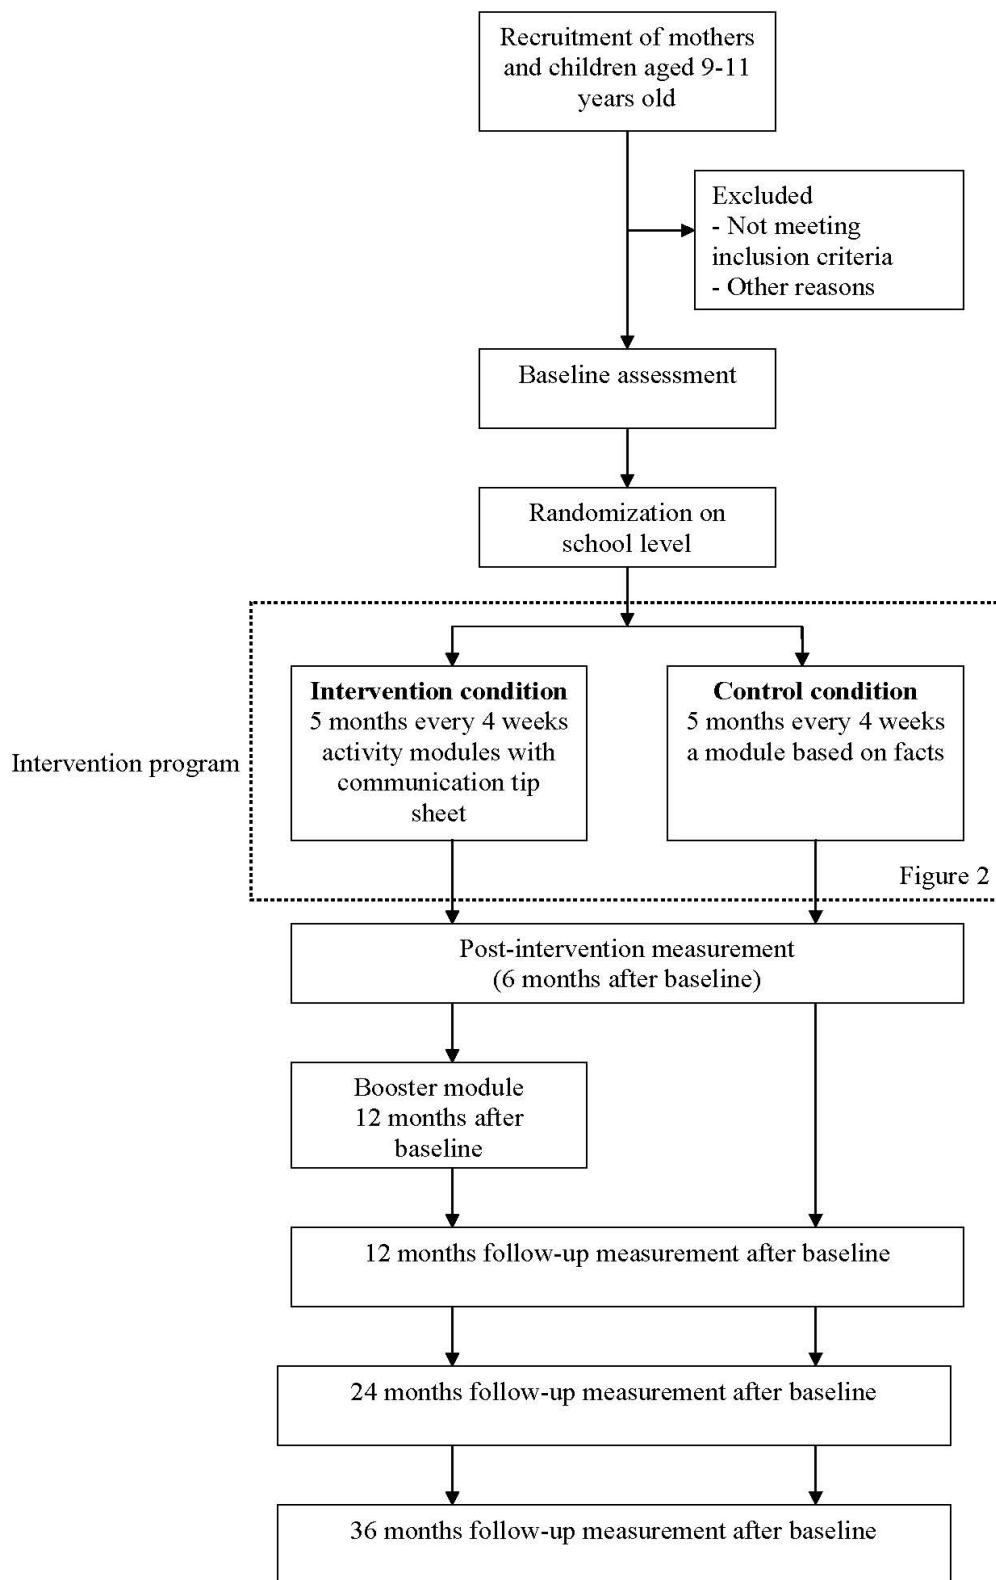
Recruitment of mothers and children aged 9-11 years old

Excluded
- Not meeting inclusion criteria
- Other reasons

Baseline assessment

Randomization on school level

Intervention program

**Intervention condition**
5 months every 4 weeks activity modules with communication tip sheet

**Control condition**
5 months every 4 weeks a module based on facts

Figure 2

Post-intervention measurement (6 months after baseline)

Booster module 12 months after baseline

12 months follow-up measurement after baseline

24 months follow-up measurement after baseline

36 months follow-up measurement after baseline